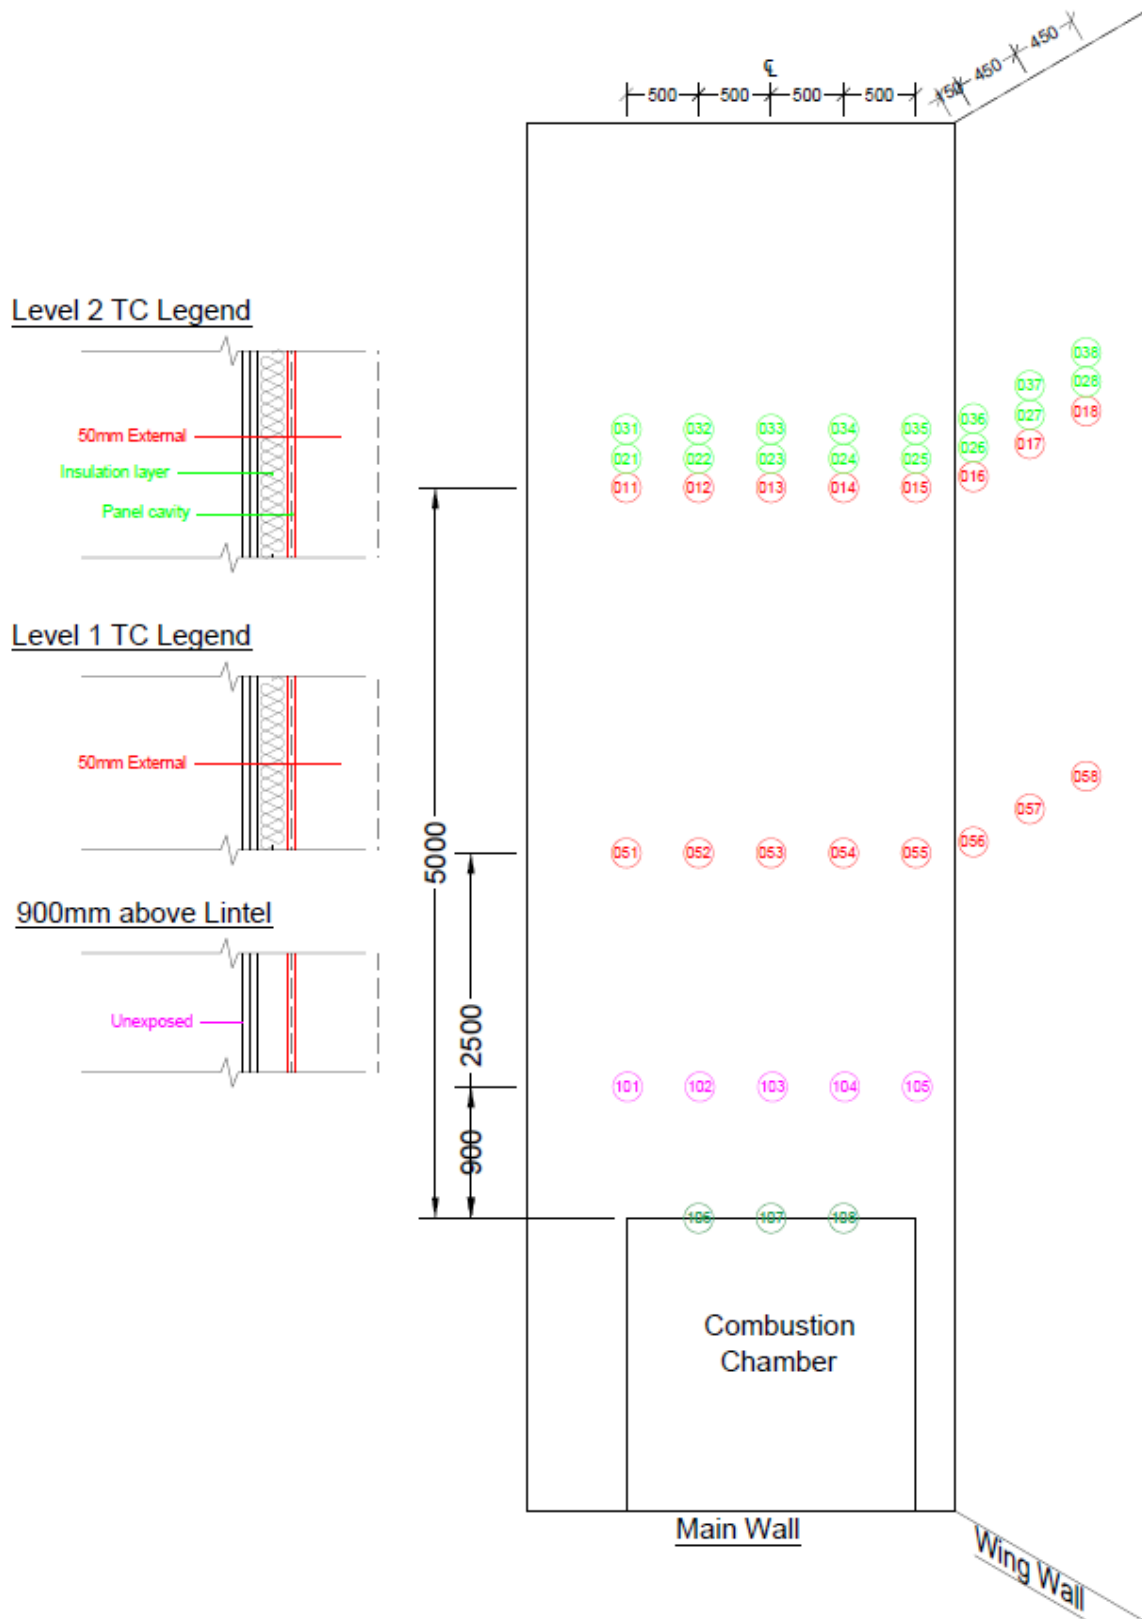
℄

500 500 500 500 50 450 450

Level 2 TC Legend

50mm External

Insulation layer

Panel cavity

Level 1 TC Legend

50mm External

900mm above Lintel

Unexposed

031 032 033 034 035 036 037 038
021 022 023 024 025 026 027 028
011 012 013 014 015 016 017 018

058
057
056
051 052 053 054 055

101 102 103 104 105

106 107 108

5000

2500

900

Combustion Chamber

Main Wall

Wing Wall